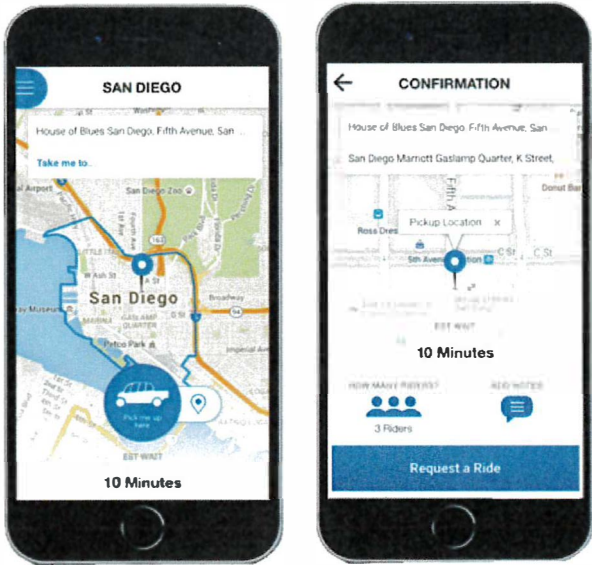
SAN DIEGO

House of Blues San Diego, Fifth Avenue, San

Take me to...

Airport

San Diego Zoo

San Diego

Broadway

Petco Park

Pick me up here

EST WAIT

10 Minutes

CONFIRMATION

House of Blues San Diego, Fifth Avenue, San

San Diego Marriott Gaslamp Quarter, K Street,

Donut Bar

Pickup Location ×

Ross Dress

5th Avenue

C St

EST WAIT

10 Minutes

HOW MANY RIDERS?

ADD NOTES

3 Riders

Request a Ride